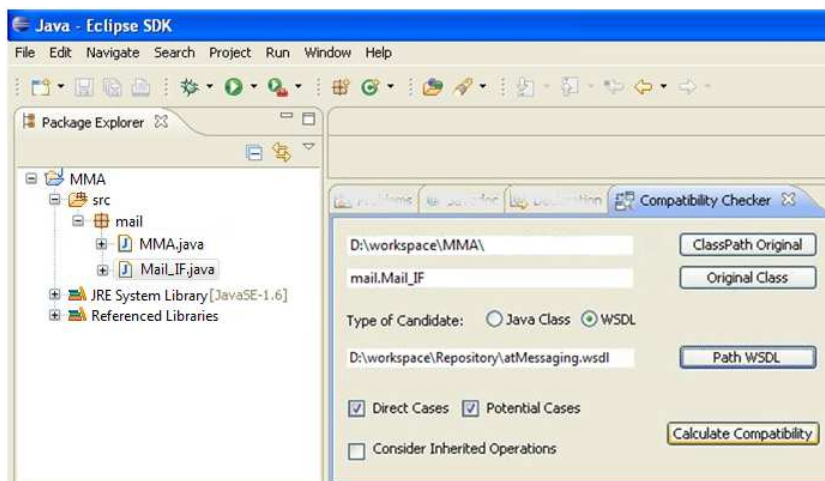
Java - Eclipse SDK

File Edit Navigate Search Project Run Window Help

Package Explorer

MMA
src
mail
MMA.java
Mail_IF.java
JRE System Library [JavaSE-1.6]
Referenced Libraries

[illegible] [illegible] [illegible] Compatibility Checker

D:\workspace\MMA\
ClassPath Original
mail.Mail_IF
Original Class
Type of Candidate: Java Class WSDL
D:\workspace\Repository\atMessaging.wsdl
Path WSDL
Direct Cases Potential Cases
Calculate Compatibility
Consider Inherited Operations